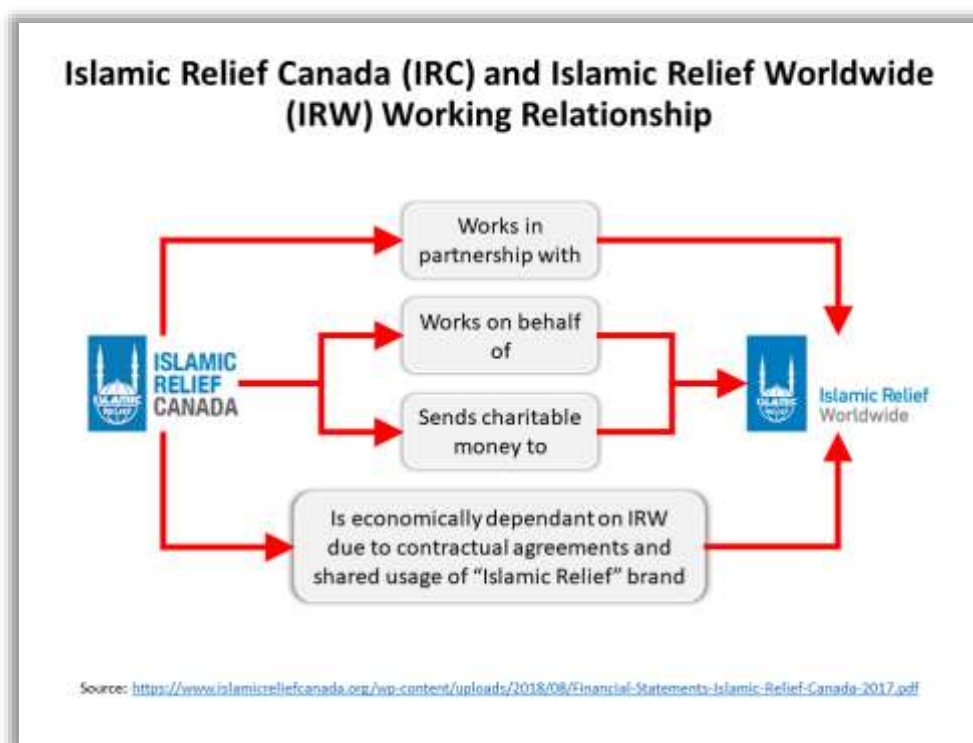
Islamic Relief Canada (IRC) and Islamic Relief Worldwide (IRW) Working Relationship

ISLAMIC RELIEF CANADA

Works in partnership with

Works on behalf of

Sends charitable money to

Is economically dependant on IRW due to contractual agreements and shared usage of "Islamic Relief" brand

Islamic Relief Worldwide

Source: https://www.islamicreliefcanada.org/wp-content/uploads/2018/08/Financial-Statements-Islamic-Relief-Canada-2017.pdf